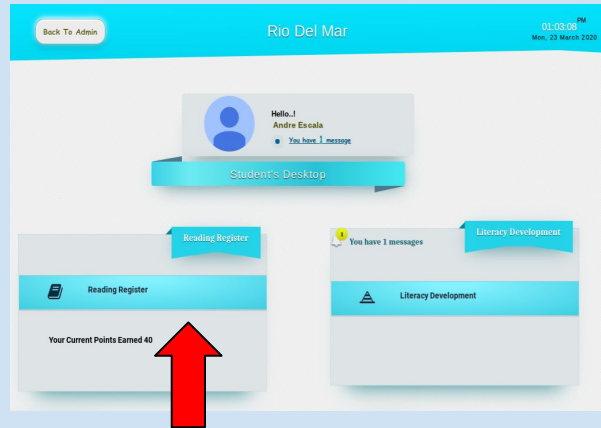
Back To Admin

Rio Del Mar

01:03:08 PM
Mon, 23 March 2020

Hello..!
Andre Escala
You have 1 message

Student's Desktop

Reading Register

Reading Register

Your Current Points Earned 40

1
You have 1 messages

Literacy Development

Literacy Development